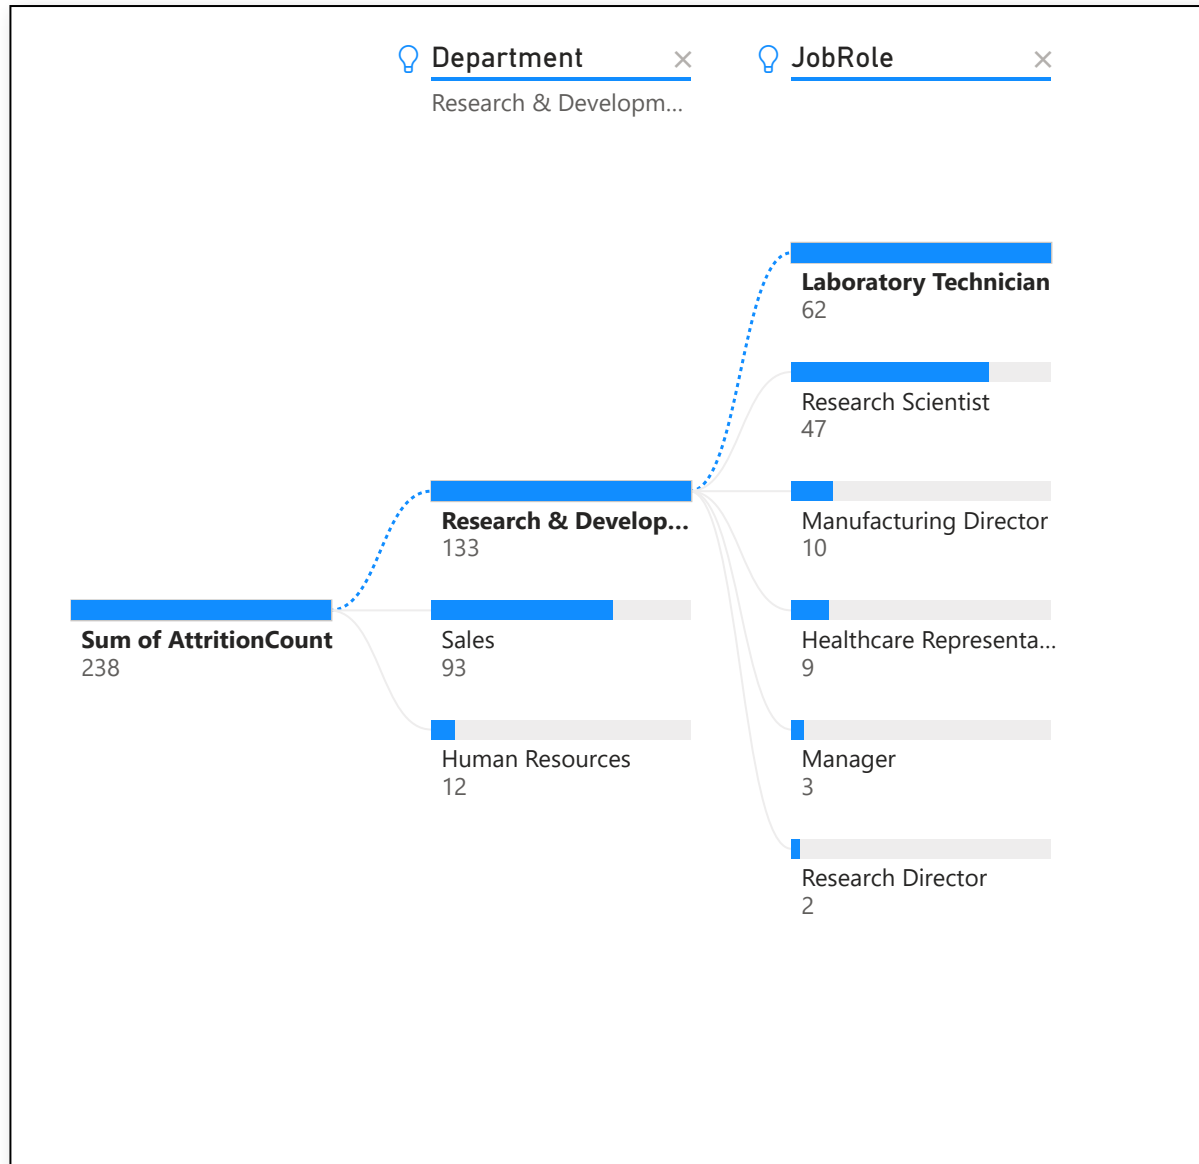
Department ×
Research & Developm...

JobRole ×

Sum of AttritionCount
238

Research & Develop...
133

Sales
93

Human Resources
12

Laboratory Technician
62

Research Scientist
47

Manufacturing Director
10

Healthcare Representa...
9

Manager
3

Research Director
2